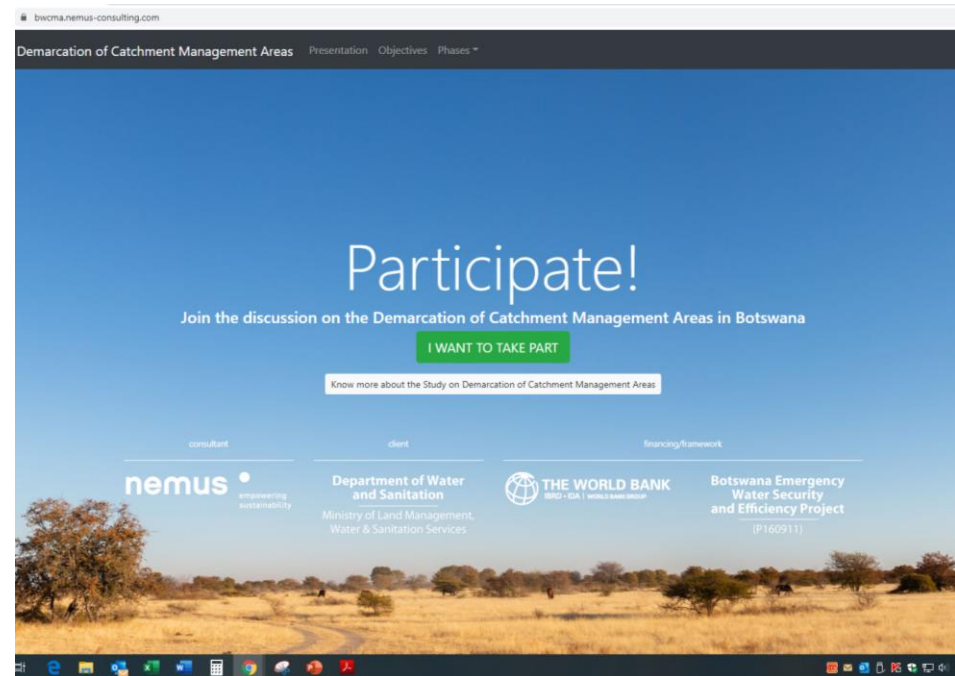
bwcma.nemus-consulting.com

Demarcation of Catchment Management Areas Presentation Objectives Phases

Participate!

Join the discussion on the Demarcation of Catchment Management Areas in Botswana

I WANT TO TAKE PART

Know more about the Study on Demarcation of Catchment Management Areas

consultant

nemus

empowering sustainability

client

Department of Water and Sanitation

Ministry of Land Management, Water & Sanitation Services

financing/framework

THE WORLD BANK

IBRD • IDA | WORLD BANK GROUP

Botswana Emergency Water Security and Efficiency Project

(P160911)